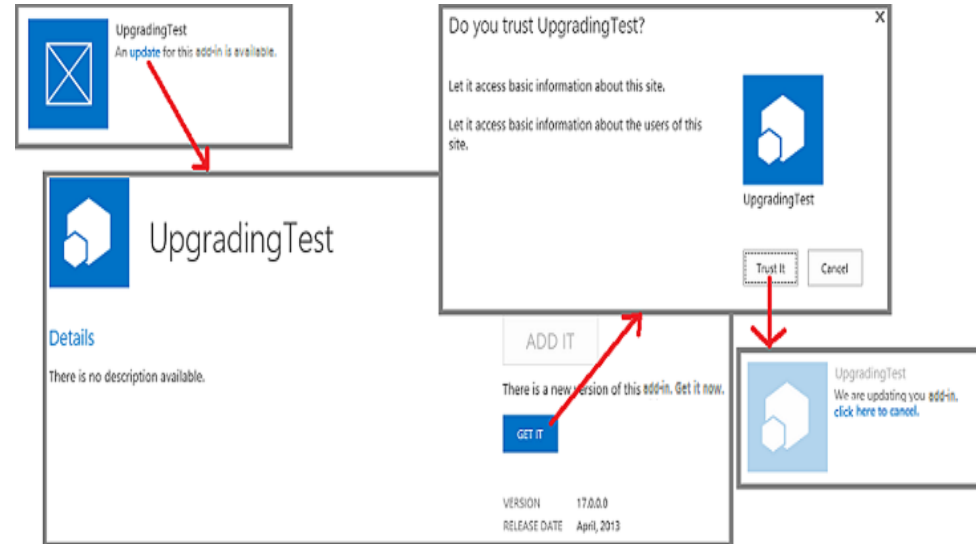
UpgradingTest
An update for this add-in is available.

UpgradingTest

Details

There is no description available.

ADD IT

There is a new version of this add-in. Get it now.

GET IT

| VERSION | 17.0.0.0 |
|---|---|
| RELEASE DATE | April, 2013 |

Do you trust UpgradingTest?

×

Let it access basic information about this site.

Let it access basic information about the users of this site.

UpgradingTest

Trust It

Cancel

UpgradingTest
We are updating you add-in.
click here to cancel.